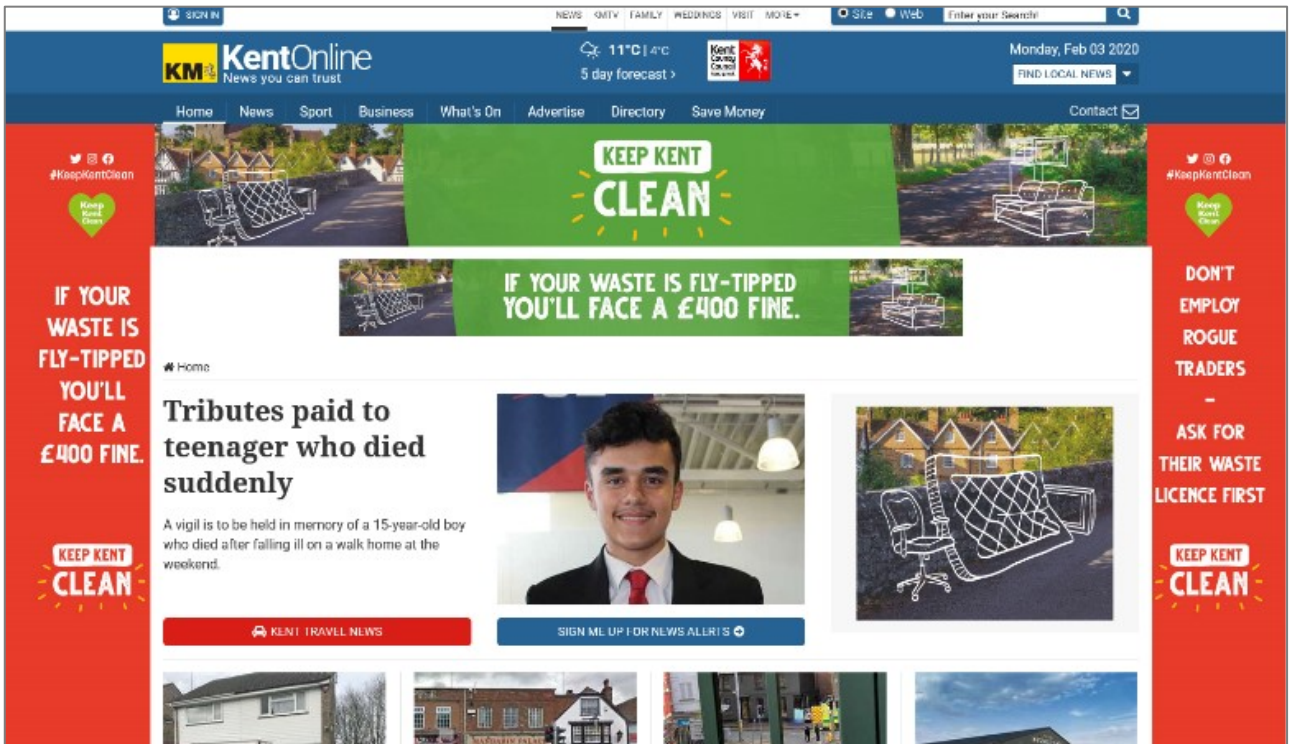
SIGN IN

NEWS KMTV FAMILY WEDDINGS VISIT MORE

Site Web Enter your Search!

KM KentOnline
News you can trust

11°C | 4°C
5 day forecast ›

Kent County Council

Monday, Feb 03 2020
FIND LOCAL NEWS

Home News Sport Business What's On Advertise Directory Save Money Contact

#KeepKentClean

Keep Kent Clean

IF YOUR WASTE IS FLY-TIPPED YOU'LL FACE A £400 FINE.

KEEP KENT CLEAN

KEEP KENT CLEAN

IF YOUR WASTE IS FLY-TIPPED YOU'LL FACE A £400 FINE.

#KeepKentClean

Keep Kent Clean

DON'T EMPLOY ROGUE TRADERS – ASK FOR THEIR WASTE LICENCE FIRST

KEEP KENT CLEAN

Home

Tributes paid to teenager who died suddenly

A vigil is to be held in memory of a 15-year-old boy who died after falling ill on a walk home at the weekend.

KENT TRAVEL NEWS

SIGN ME UP FOR NEWS ALERTS